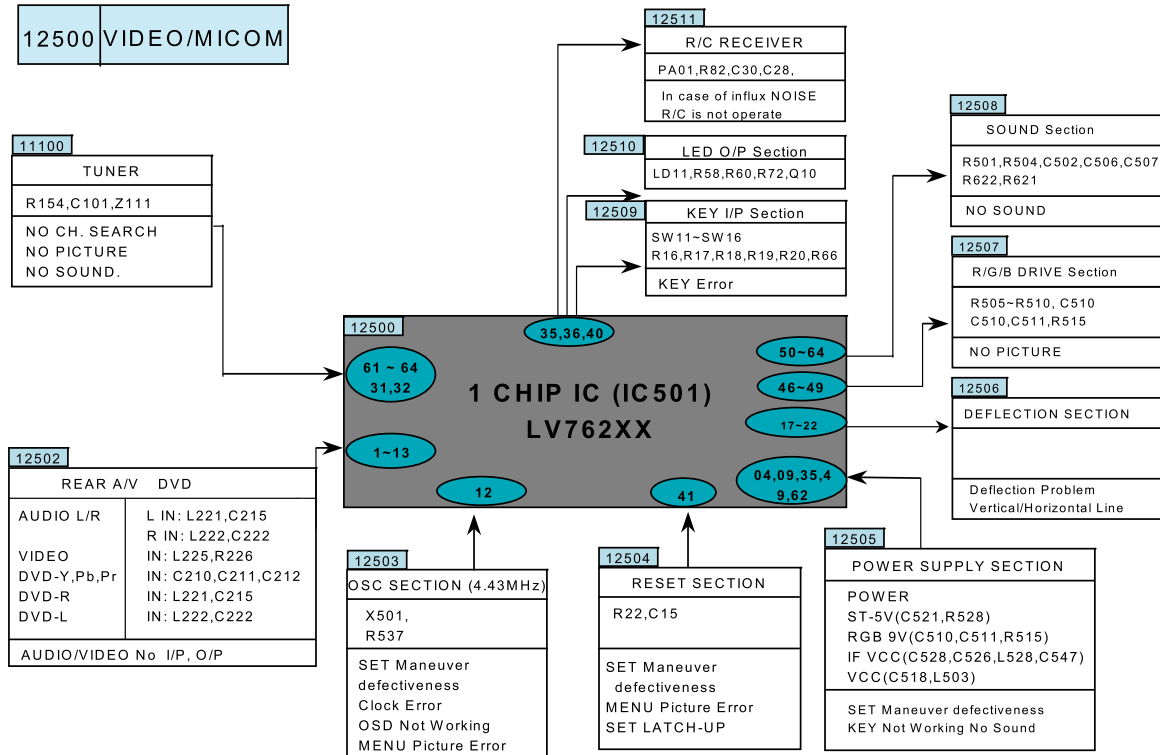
12500 VIDEO/MICOM

12511
R/C RECEIVER
PA01,R82,C30,C28,
In case of influx NOISE
R/C is not operate

12508
SOUND Section
R501,R504,C502,C506,C507
R622,R621
NO SOUND

11100
TUNER
R154,C101,Z111
NO CH. SEARCH
NO PICTURE
NO SOUND.

12510
LED O/P Section
LD11,R58,R60,R72,Q10

12509
KEY I/P Section
SW11~SW16
R16,R17,R18,R19,R20,R66
KEY Error

12507
R/G/B DRIVE Section
R505~R510, C510
C510,C511,R515
NO PICTURE

12500
35,36,40
61 ~ 64
31,32
1 CHIP IC (IC501)
LV762XX
50~64
46~49
17~22
1~13
12
41
04,09,35,4
9,62

12506
DEFLECTION SECTION
Deflection Problem
Vertical/Horizontal Line

12502
REAR A/V DVD
AUDIO L/R L IN: L221,C215
R IN: L222,C222
VIDEO IN: L225,R226
DVD-Y,Pb,Pr IN: C210,C211,C212
DVD-R IN: L221,C215
DVD-L IN: L222,C222
AUDIO/VIDEO No I/P, O/P

12503
OSC SECTION (4.43MHz)
X501,
R537
SET Maneuver
defectiveness
Clock Error
OSD Not Working
MENU Picture Error

12504
RESET SECTION
R22,C15
SET Maneuver
defectiveness
MENU Picture Error
SET LATCH-UP

12505
POWER SUPPLY SECTION
POWER
ST-5V(C521,R528)
RGB 9V(C510,C511,R515)
IF VCC(C528,C526,L528,C547)
VCC(C518,L503)
SET Maneuver defectiveness
KEY Not Working No Sound